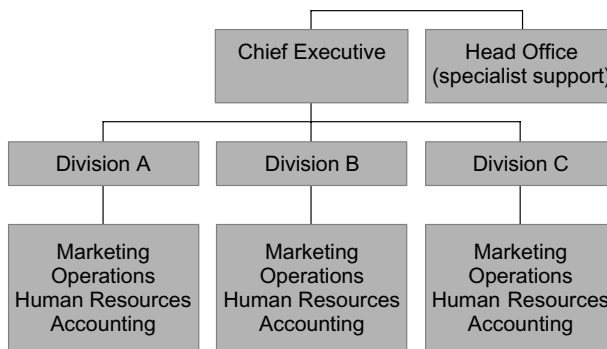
Chief Executive

Head Office (specialist support)

Division A

Division B

Division C

Marketing
Operations
Human Resources
Accounting

Marketing
Operations
Human Resources
Accounting

Marketing
Operations
Human Resources
Accounting